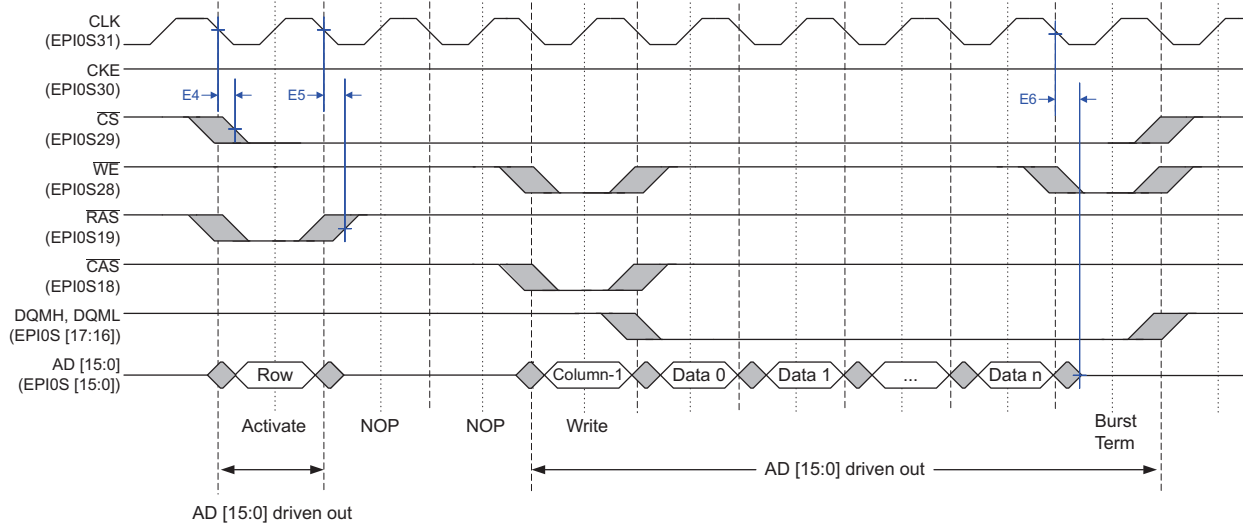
CLK
(EPI0S31)

CKE
(EPI0S30)

E4

E5

E6

$\overline{CS}$
(EPI0S29)

$\overline{WE}$
(EPI0S28)

$\overline{RAS}$
(EPI0S19)

$\overline{CAS}$
(EPI0S18)

DQMH, DQML
(EPI0S [17:16])

AD [15:0]
(EPI0S [15:0])

Row

Column-1

Data 0

Data 1

...

Data n

Activate

NOP

NOP

Write

Burst
Term

AD [15:0] driven out

AD [15:0] driven out